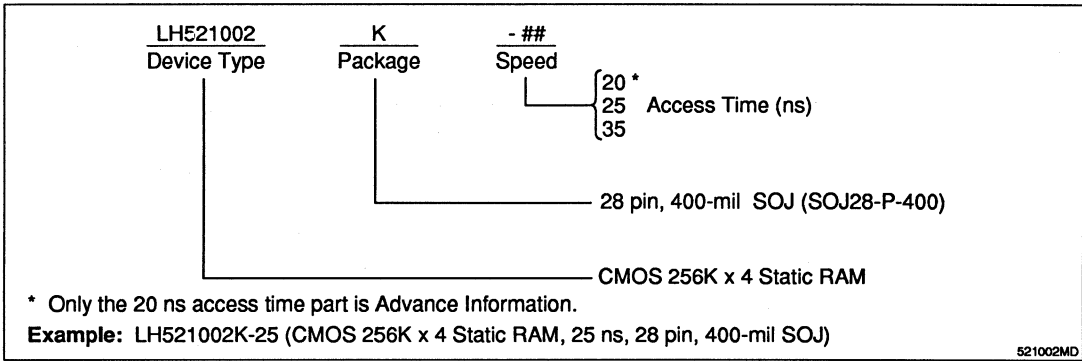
LH521002
Device Type

K
Package

- ##
Speed

20 *
25 Access Time (ns)
35

28 pin, 400-mil SOJ (SOJ28-P-400)

CMOS 256K x 4 Static RAM

* Only the 20 ns access time part is Advance Information.

**Example:** LH521002K-25 (CMOS 256K x 4 Static RAM, 25 ns, 28 pin, 400-mil SOJ)

521002MD